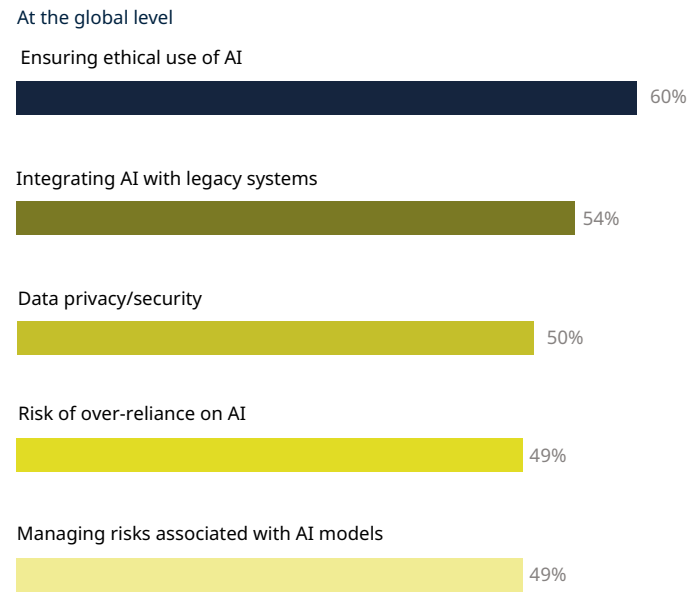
At the global level

Ensuring ethical use of AI

60%

Integrating AI with legacy systems

54%

Data privacy/security

50%

Risk of over-reliance on AI

49%

Managing risks associated with AI models

49%